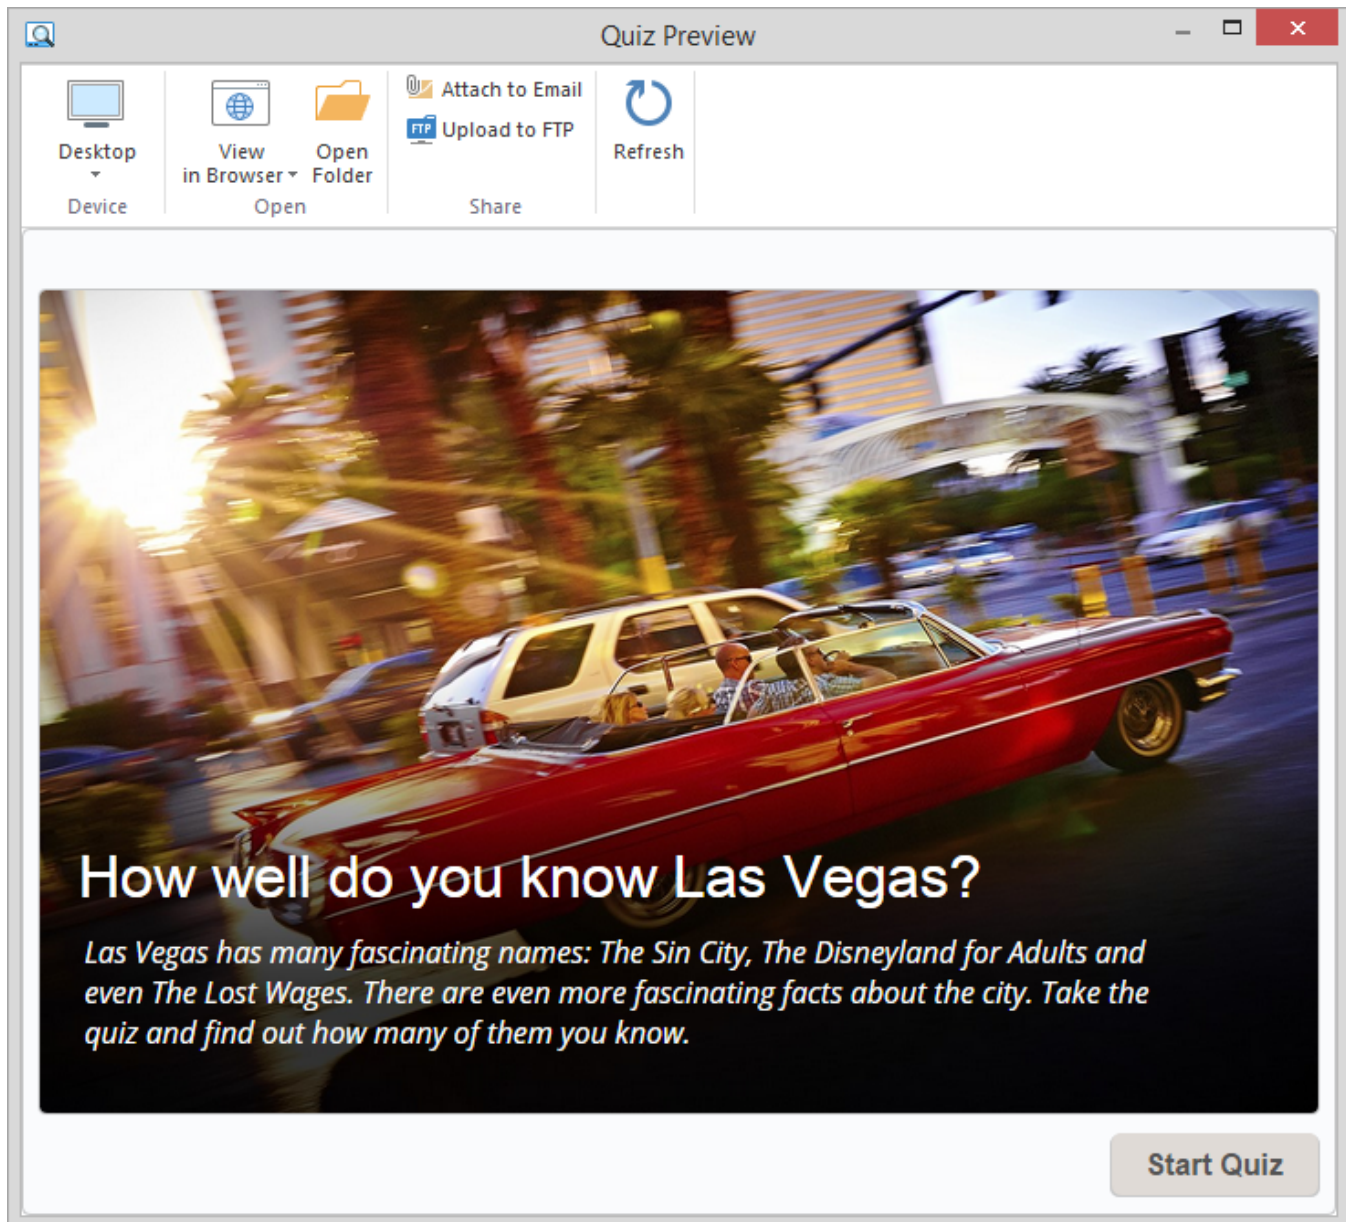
Quiz Preview

Desktop

Device

View in Browser

Open Folder

Open

Attach to Email

FTP Upload to FTP

Share

Refresh

How well do you know Las Vegas?

Las Vegas has many fascinating names: The Sin City, The Disneyland for Adults and even The Lost Wages. There are even more fascinating facts about the city. Take the quiz and find out how many of them you know.

Start Quiz